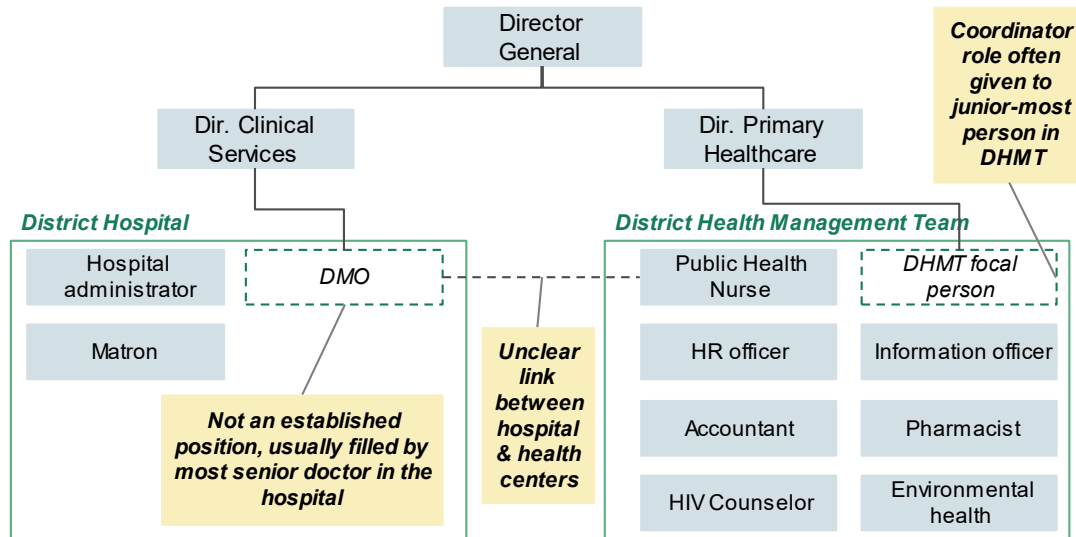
Director General

Dir. Clinical Services

Dir. Primary Healthcare

Coordinator role often given to junior-most person in DHMT

District Hospital

Hospital administrator

DMO

Matron

Not an established position, usually filled by most senior doctor in the hospital

Unclear link between hospital & health centers

District Health Management Team

Public Health Nurse

DHMT focal person

HR officer

Information officer

Accountant

Pharmacist

HIV Counselor

Environmental health